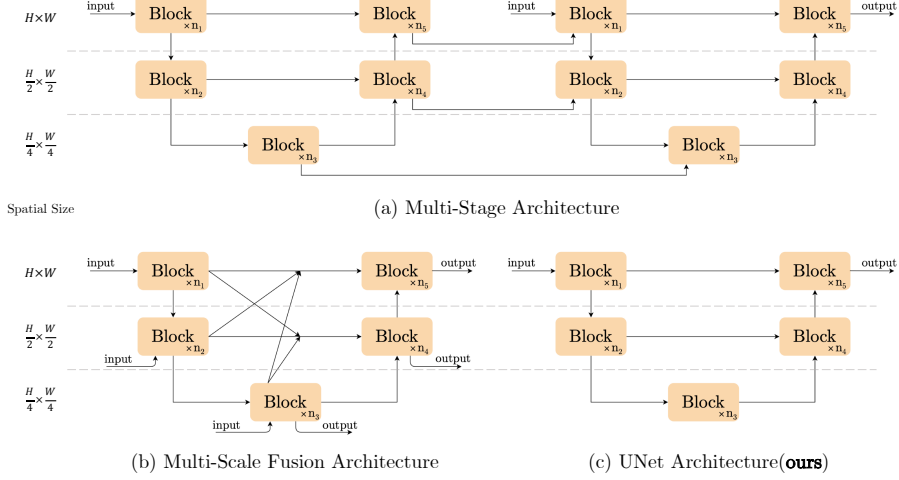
$H \times W$

$\frac{H}{2} \times \frac{W}{2}$

$\frac{H}{4} \times \frac{W}{4}$

Spatial Size

input

Block $\times n_1$

Block $\times n_2$

Block $\times n_3$

Block $\times n_4$

Block $\times n_5$

input

Block $\times n_1$

Block $\times n_2$

Block $\times n_3$

Block $\times n_4$

Block $\times n_5$

output

(a) Multi-Stage Architecture

$H \times W$

$\frac{H}{2} \times \frac{W}{2}$

$\frac{H}{4} \times \frac{W}{4}$

input

Block $\times n_1$

Block $\times n_2$

input

Block $\times n_3$

input

output

Block $\times n_5$

output

Block $\times n_4$

output

(b) Multi-Scale Fusion Architecture

input

Block $\times n_1$

Block $\times n_2$

Block $\times n_3$

Block $\times n_4$

Block $\times n_5$

output

(c) UNet Architecture(**ours**)